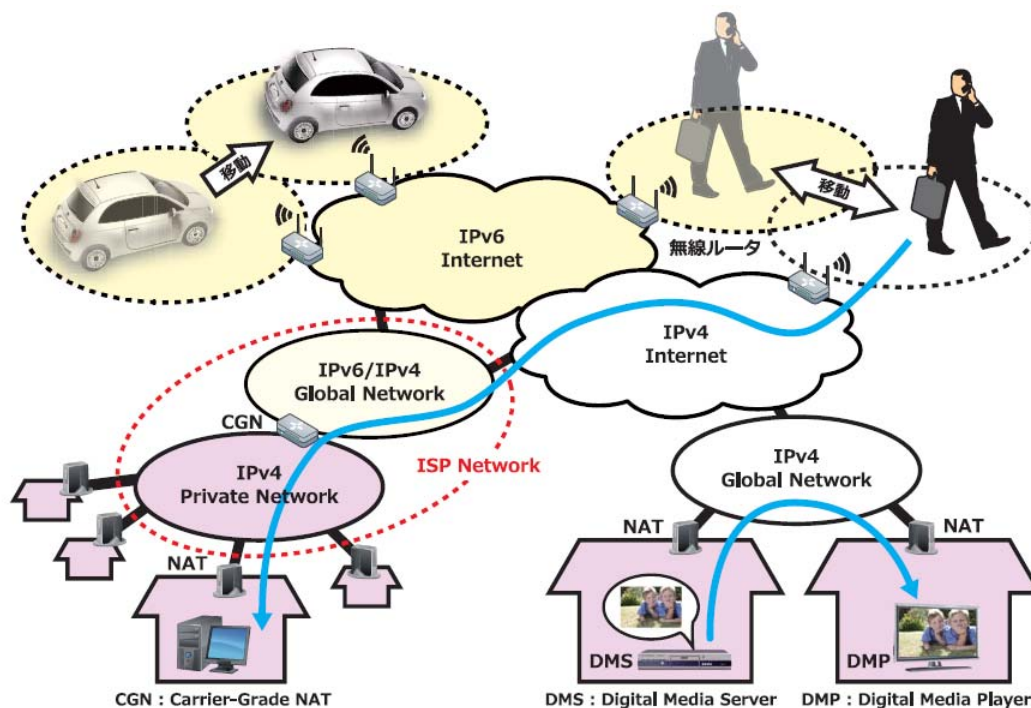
移動

移動

IPv6
Internet

無線ルータ

IPv4
Internet

IPv6/IPv4
Global Network

CGN

ISP Network

IPv4
Private Network

NAT

IPv4
Global Network

NAT

NAT

DMS

DMP

CGN : Carrier-Grade NAT

DMS : Digital Media Server

DMP : Digital Media Player